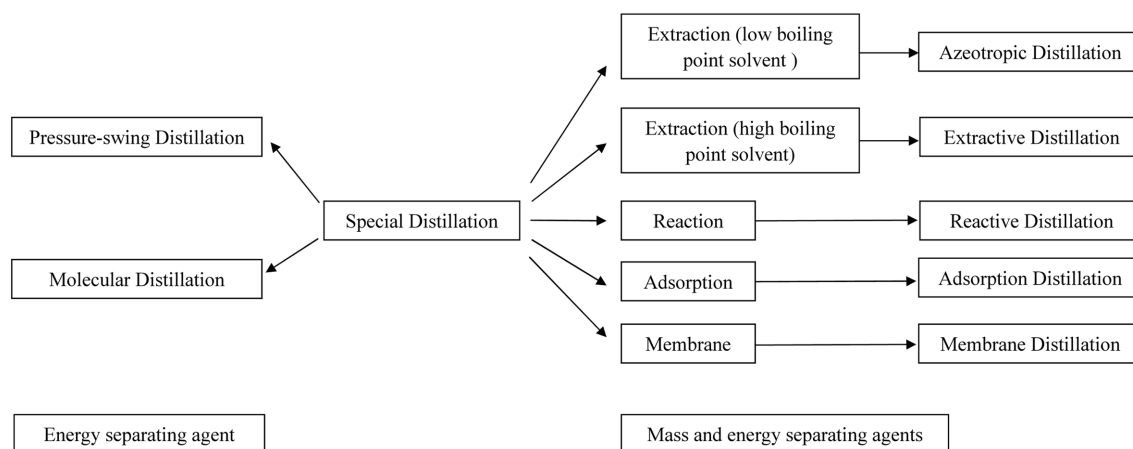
Extraction (low boiling point solvent )

Azeotropic Distillation

Pressure-swing Distillation

Extraction (high boiling point solvent)

Extractive Distillation

Special Distillation

Reaction

Reactive Distillation

Molecular Distillation

Adsorption

Adsorption Distillation

Membrane

Membrane Distillation

Energy separating agent

Mass and energy separating agents